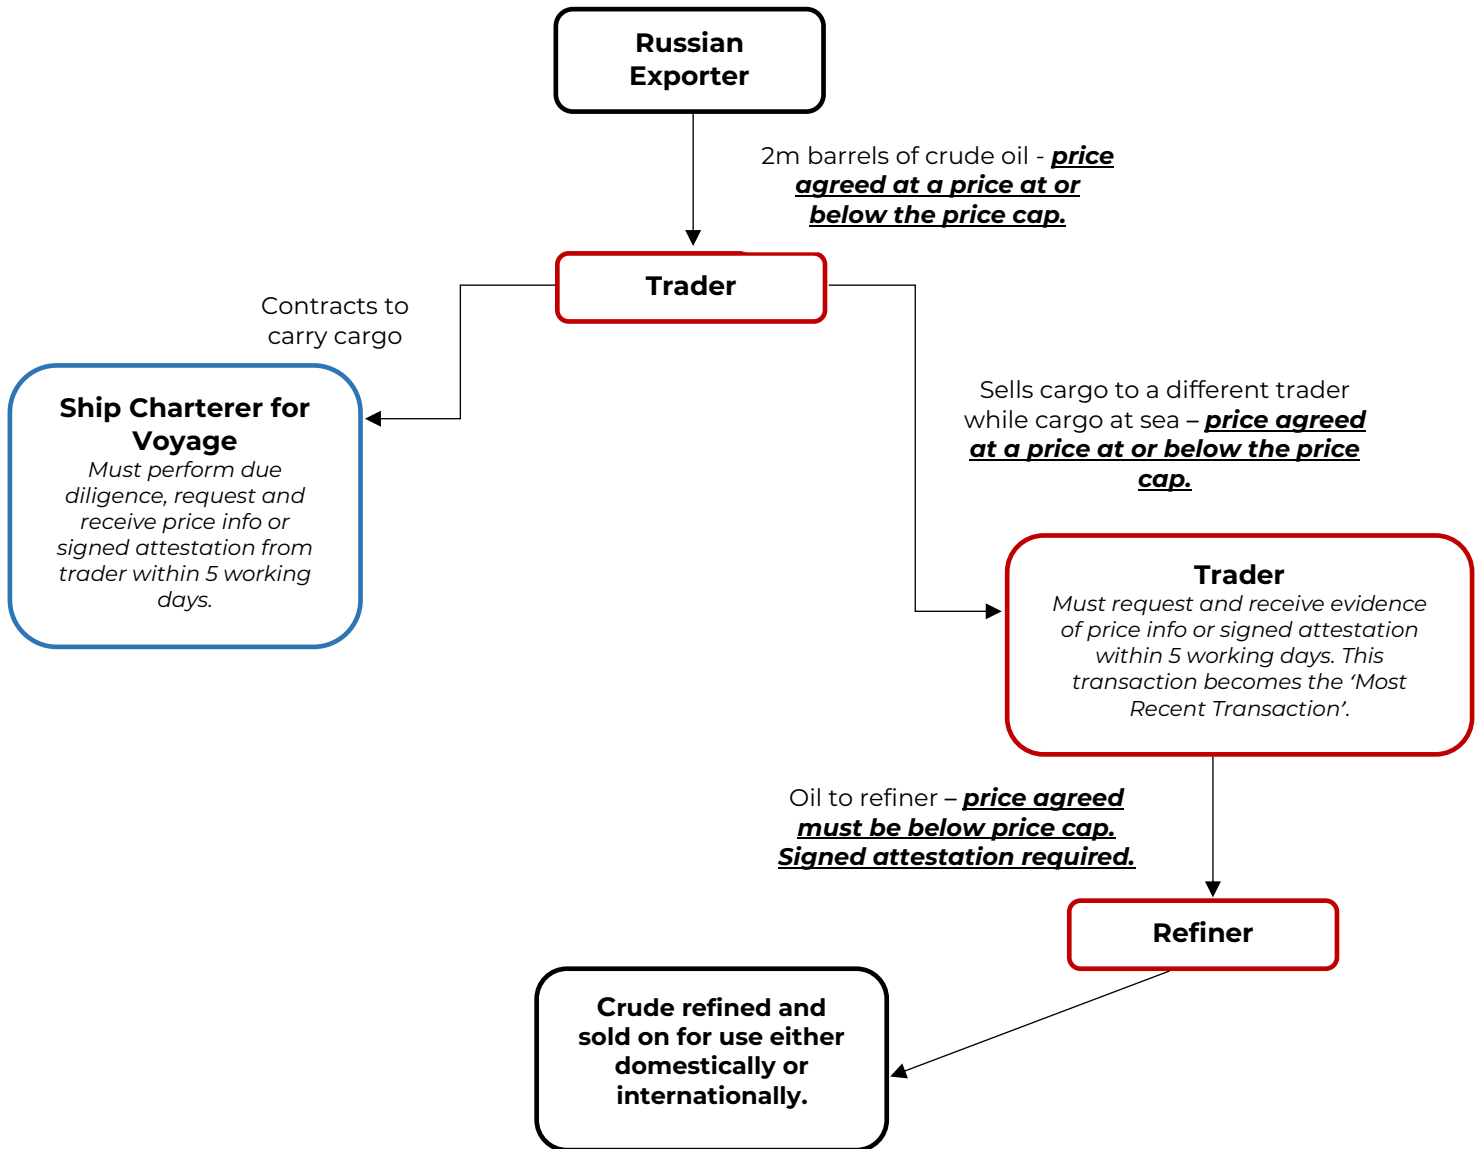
Russian Exporter

2m barrels of crude oil - price agreed at a price at or below the price cap.

Trader

Contracts to carry cargo

Ship Charterer for Voyage
Must perform due diligence, request and receive price info or signed attestation from trader within 5 working days.

Sells cargo to a different trader while cargo at sea – price agreed at a price at or below the price cap.

Trader
Must request and receive evidence of price info or signed attestation within 5 working days. This transaction becomes the 'Most Recent Transaction'.

Oil to refiner – price agreed must be below price cap. Signed attestation required.

Refiner

Crude refined and sold on for use either domestically or internationally.